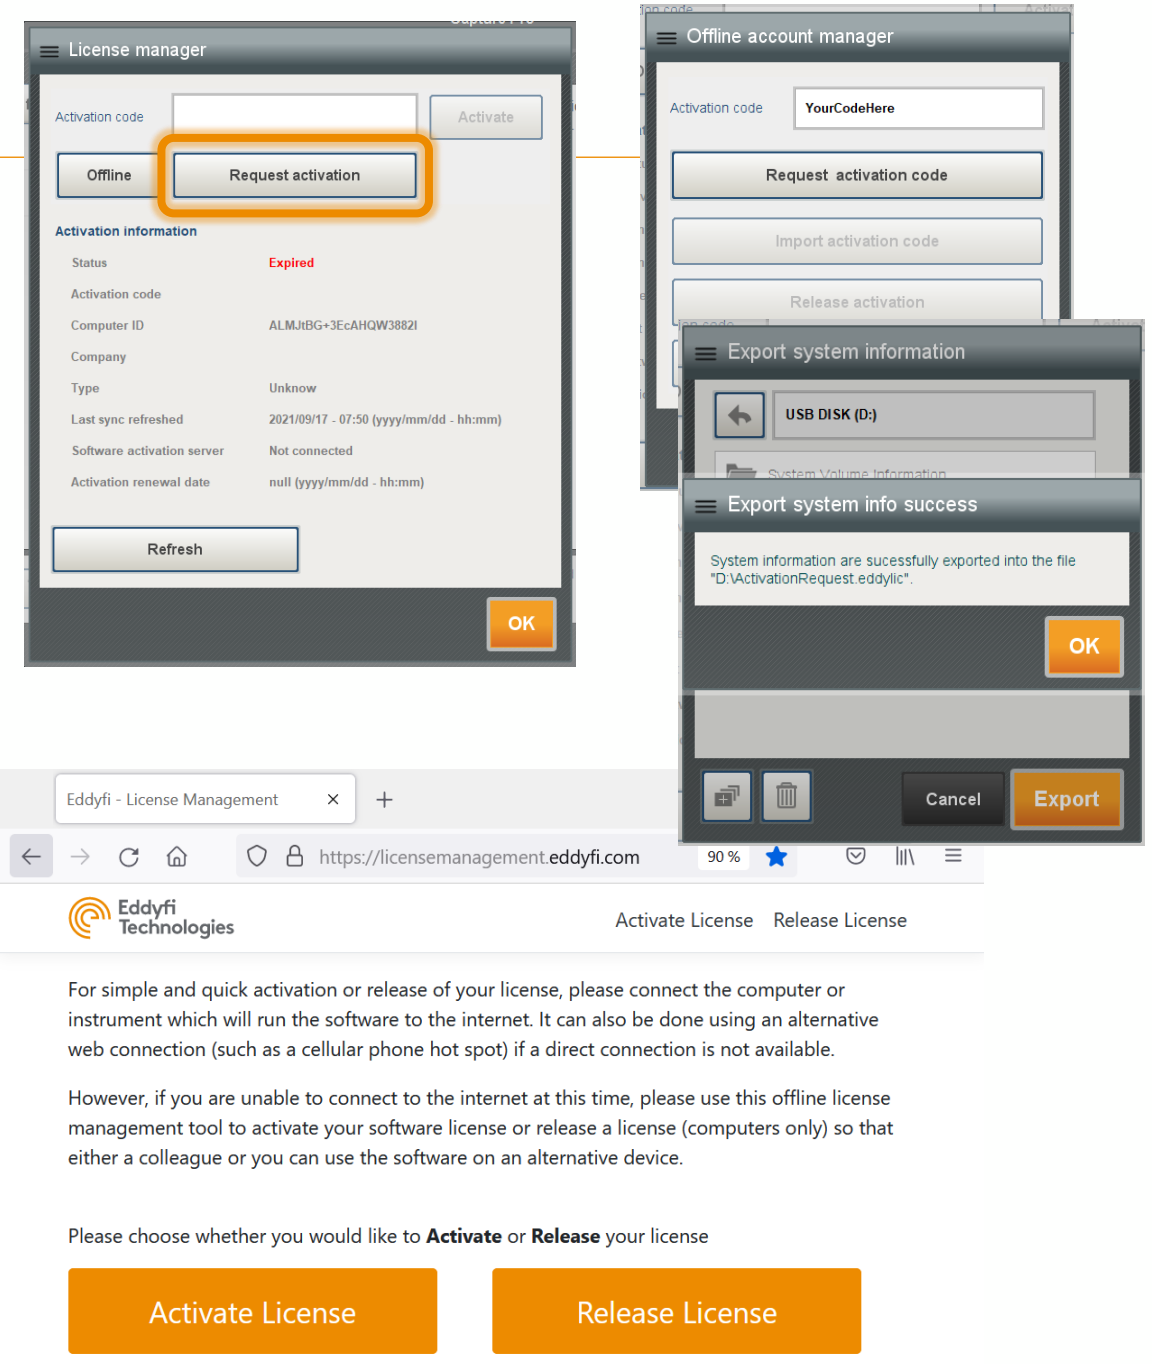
License manager

Activation code

Activate

Offline

Request activation

Activation information

| Status | Expired |
|---|---|
| Activation code | |
| Computer ID | ALMJtBG+3EcAHQW3882I |
| Company | |
| Type | Unknow |
| Last sync refreshed | 2021/09/17 - 07:50 (yyyy/mm/dd - hh:mm) |
| Software activation server | Not connected |
| Activation renewal date | null (yyyy/mm/dd - hh:mm) |

Refresh

OK

Offline account manager

Activation code

YourCodeHere

Request activation code

Import activation code

Release activation

Export system information

USB DISK (D:)

System Volume Information

Export system info success

System information are sucessfully exported into the file "D:\ActivationRequest.eddylic".

OK

Cancel

Export

Eddyfi - License Management

https://licensemanagement.eddyfi.com

90 %

Eddyfi Technologies

Activate License Release License

For simple and quick activation or release of your license, please connect the computer or instrument which will run the software to the internet. It can also be done using an alternative web connection (such as a cellular phone hot spot) if a direct connection is not available.

However, if you are unable to connect to the internet at this time, please use this offline license management tool to activate your software license or release a license (computers only) so that either a colleague or you can use the software on an alternative device.

Please choose whether you would like to **Activate** or **Release** your license

Activate License

Release License